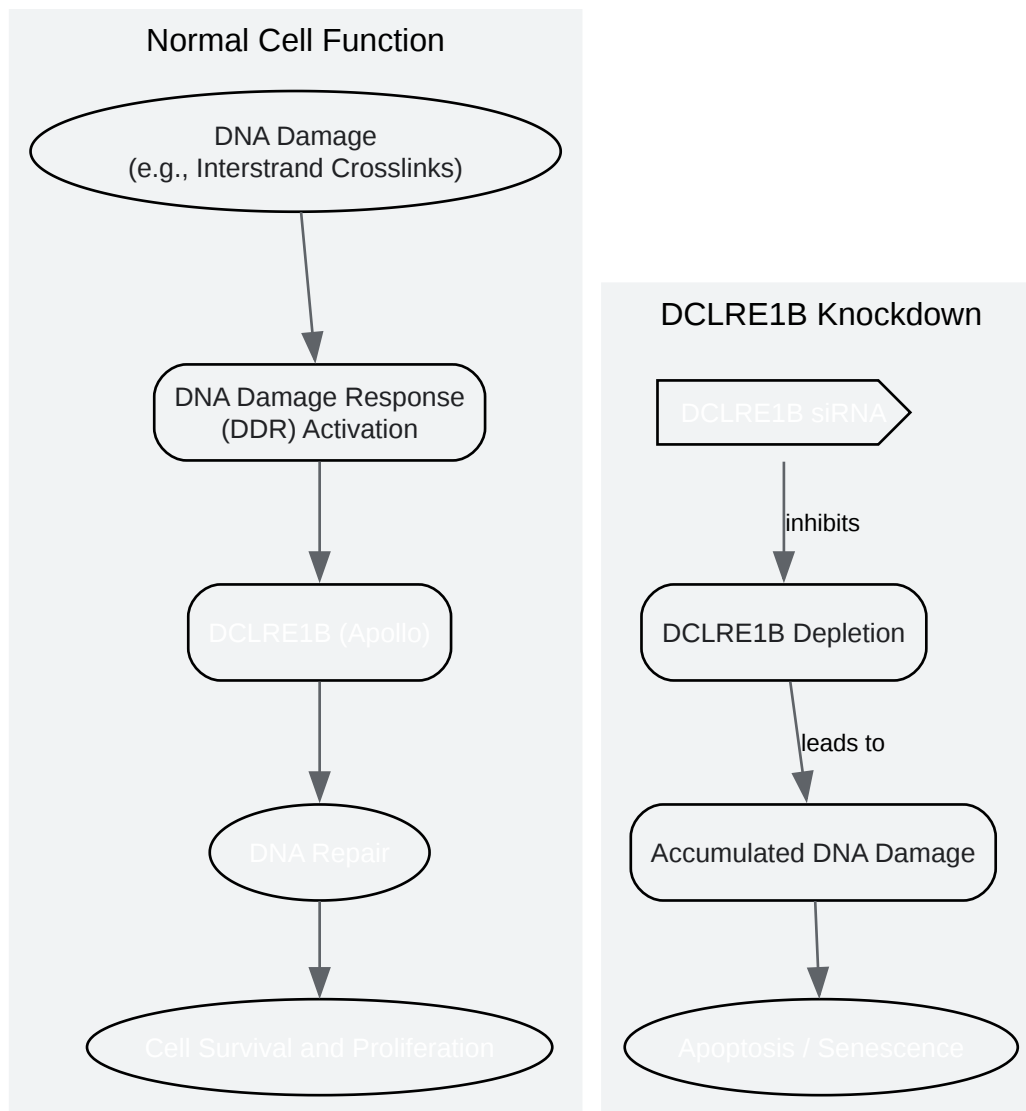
Normal Cell Function

DNA Damage
(e.g., Interstrand Crosslinks)

DNA Damage Response
(DDR) Activation

DCLRE1B (Apollo)

DNA Repair

Cell Survival and Proliferation

DCLRE1B Knockdown

DCLRE1B siRNA

inhibits

DCLRE1B Depletion

leads to

Accumulated DNA Damage

Apoptosis / Senescence